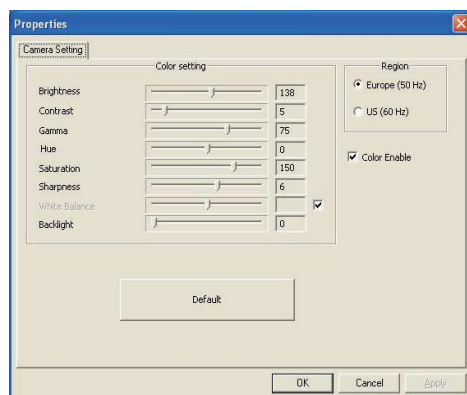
Properties

Camera Setting

Color setting

Brightness 138

Contrast 5

Gamma 75

Hue 0

Saturation 150

Sharpness 6

White Balance

Backlight 0

Region

Europe (50 Hz)

US (60 Hz)

Color Enable

Default

OK Cancel Apply